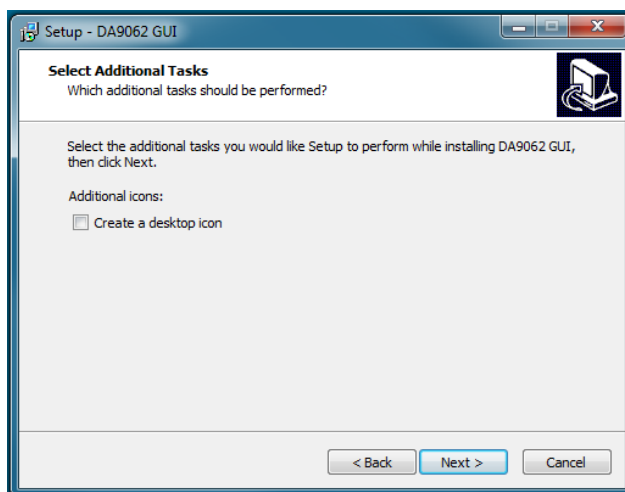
Setup - DA9062 GUI

Select Additional Tasks
Which additional tasks should be performed?

Select the additional tasks you would like Setup to perform while installing DA9062 GUI, then click Next.

Additional icons:

Create a desktop icon

< Back Next > Cancel